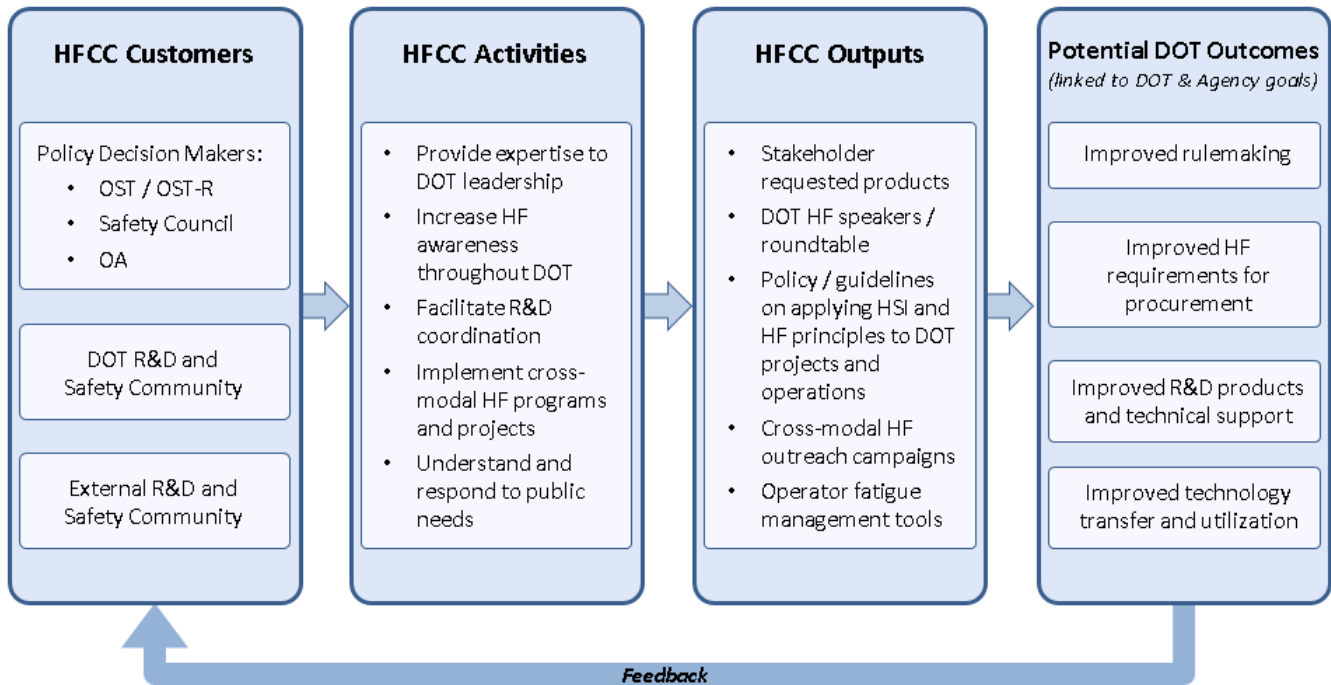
HFCC Customers

Policy Decision Makers:
- OST / OST-R
- Safety Council
- OA

DOT R&D and Safety Community

External R&D and Safety Community

HFCC Activities

- Provide expertise to DOT leadership
- Increase HF awareness throughout DOT
- Facilitate R&D coordination
- Implement cross-modal HF programs and projects
- Understand and respond to public needs

HFCC Outputs

- Stakeholder requested products
- DOT HF speakers / roundtable
- Policy / guidelines on applying HSI and HF principles to DOT projects and operations
- Cross-modal HF outreach campaigns
- Operator fatigue management tools

Potential DOT Outcomes
(linked to DOT & Agency goals)

Improved rulemaking

Improved HF requirements for procurement

Improved R&D products and technical support

Improved technology transfer and utilization

Feedback